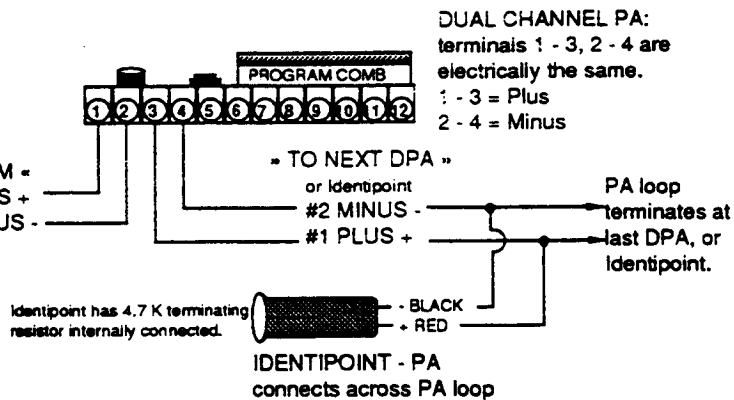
DUAL CHANNEL PA:
terminals 1 - 3, 2 - 4 are electrically the same.
1 - 3 = Plus
2 - 4 = Minus

PROGRAM COMB

1 2 3 4 5 6 7 8 9 10 11 12

M «
S +
US -

» TO NEXT DPA »
or Identipoint
#2 MINUS -
#1 PLUS +

PA loop terminates at last DPA, or Identipoint.

Identipoint has 4.7 K terminating resistor internally connected.

- BLACK
+ RED

IDENTIPOINT - PA
connects across PA loop